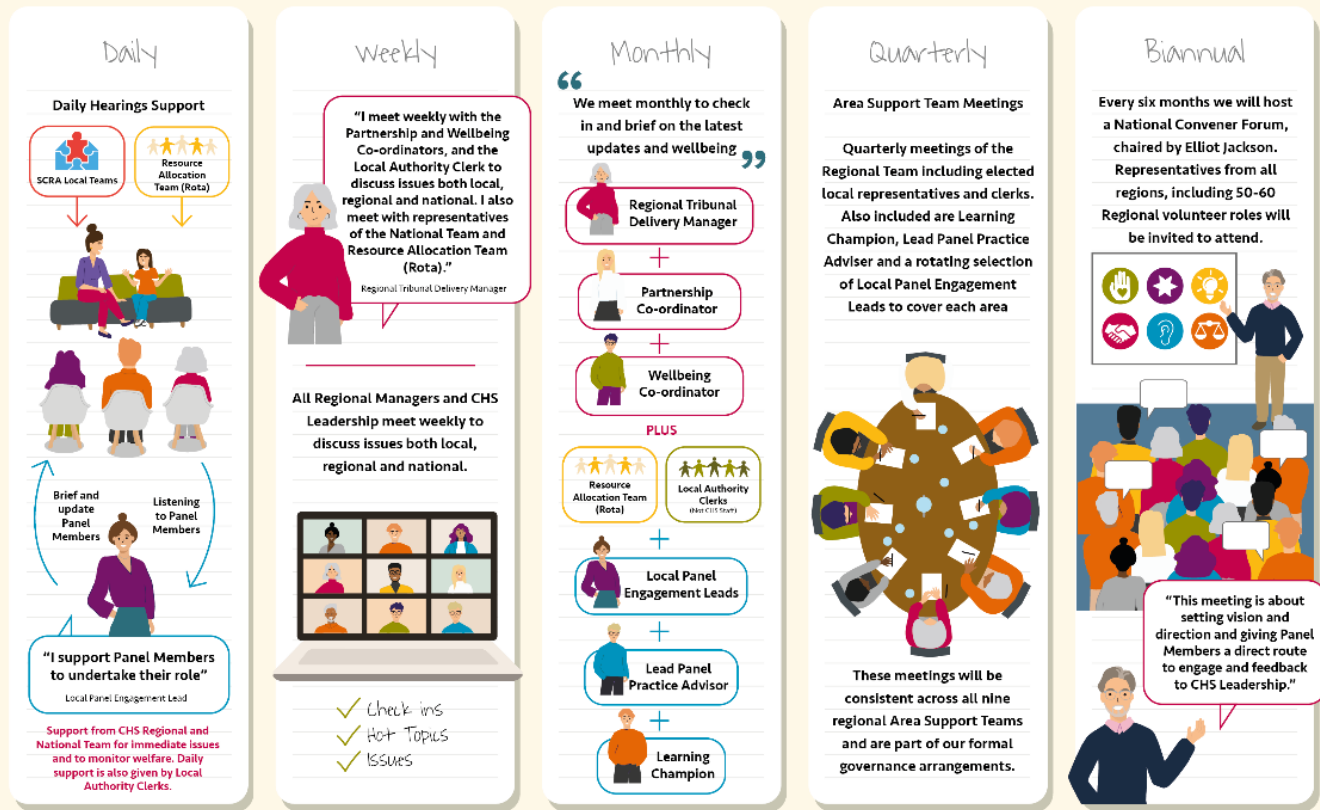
Daily

Daily Hearings Support

SCRA Local Teams

Resource Allocation Team (Rota)

Brief and update Panel Members

Listening to Panel Members

"I support Panel Members to undertake their role"

Local Panel Engagement Lead

Support from CHS Regional and National Team for immediate issues and to monitor welfare. Daily support is also given by Local Authority Clerks.

Weekly

"I meet weekly with the Partnership and Wellbeing Co-ordinators, and the Local Authority Clerk to discuss issues both local, regional and national. I also meet with representatives of the National Team and Resource Allocation Team (Rota)."

Regional Tribunal Delivery Manager

All Regional Managers and CHS Leadership meet weekly to discuss issues both local, regional and national.

Check ins
Hot Topics
Issues

Monthly

We meet monthly to check in and brief on the latest updates and wellbeing

Regional Tribunal Delivery Manager

+

Partnership Co-ordinator

+

Wellbeing Co-ordinator

PLUS

Resource Allocation Team (Rota)

Local Authority Clerks (Not CHS Staff)

+

Local Panel Engagement Leads

+

Lead Panel Practice Advisor

+

Learning Champion

Quarterly

Area Support Team Meetings

Quarterly meetings of the Regional Team including elected local representatives and clerks. Also included are Learning Champion, Lead Panel Practice Adviser and a rotating selection of Local Panel Engagement Leads to cover each area

These meetings will be consistent across all nine regional Area Support Teams and are part of our formal governance arrangements.

Biannual

Every six months we will host a National Convener Forum, chaired by Elliot Jackson. Representatives from all regions, including 50-60 Regional volunteer roles will be invited to attend.

"This meeting is about setting vision and direction and giving Panel Members a direct route to engage and feedback to CHS Leadership."